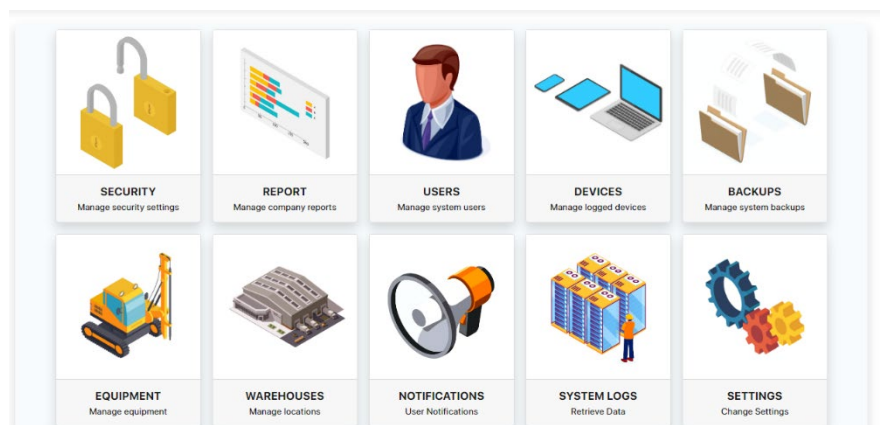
SECURITY
Manage security settings

REPORT
Manage company reports

USERS
Manage system users

DEVICES
Manage logged devices

BACKUPS
Manage system backups

EQUIPMENT
Manage equipment

WAREHOUSES
Manage locations

NOTIFICATIONS
User Notifications

SYSTEM LOGS
Retrieve Data

SETTINGS
Change Settings